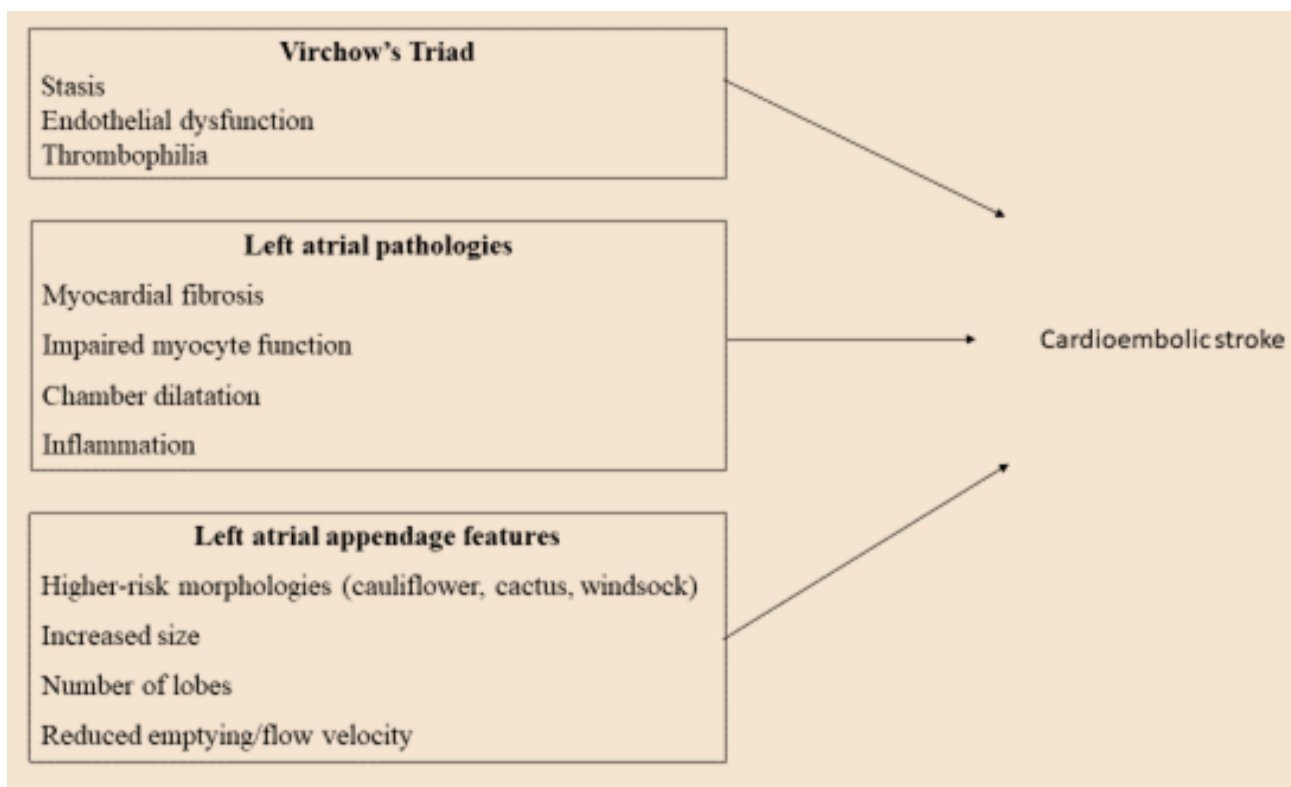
**Virchow's Triad**
Stasis
Endothelial dysfunction
Thrombophilia

**Left atrial pathologies**
Myocardial fibrosis
Impaired myocyte function
Chamber dilatation
Inflammation

**Left atrial appendage features**
Higher-risk morphologies (cauliflower, cactus, windsock)
Increased size
Number of lobes
Reduced emptying/flow velocity

Cardioembolic stroke